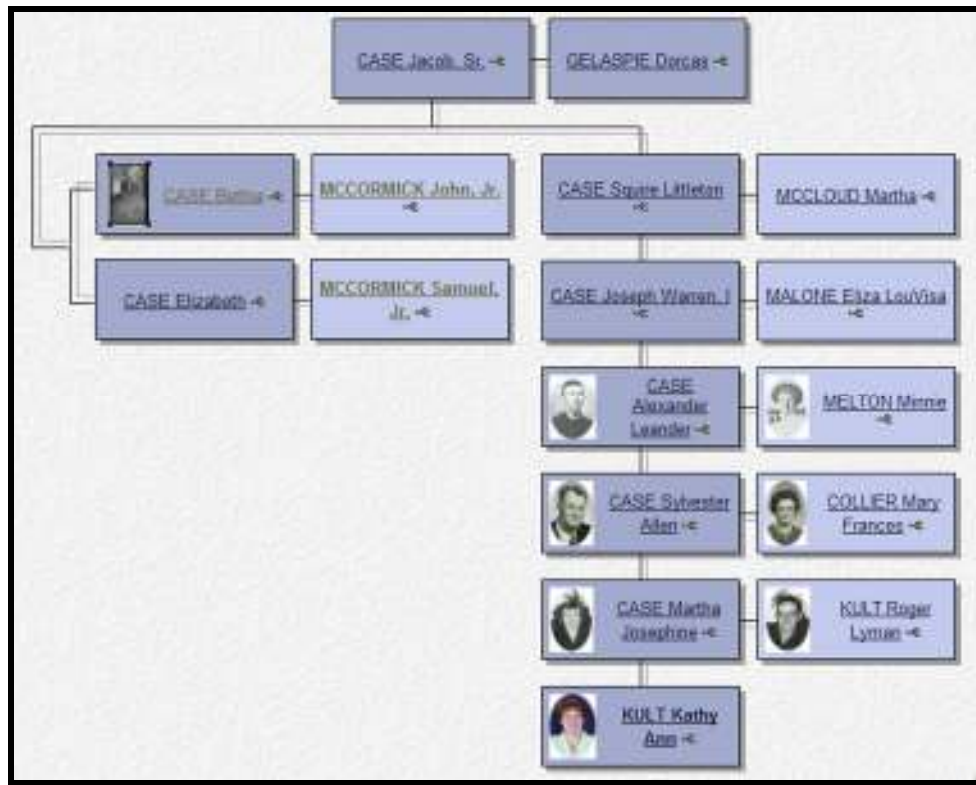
CASE Jacob, Sr.

GELASPIE Dorcas

CASE Ruthy

MCCORMICK John, Jr.

CASE Squire Littleton

MCCLOUD Martha

CASE Elizabeth

MCCORMICK Samuel, Jr.

CASE Joseph Warren, I

MALONE Eliza LouVisa

CASE Alexander Leander

MELTON Minnie

CASE Sylvester Allen

COLLIER Mary Frances

CASE Martha Josephine

KULT Roger Lyman

KULT Kathy Ann